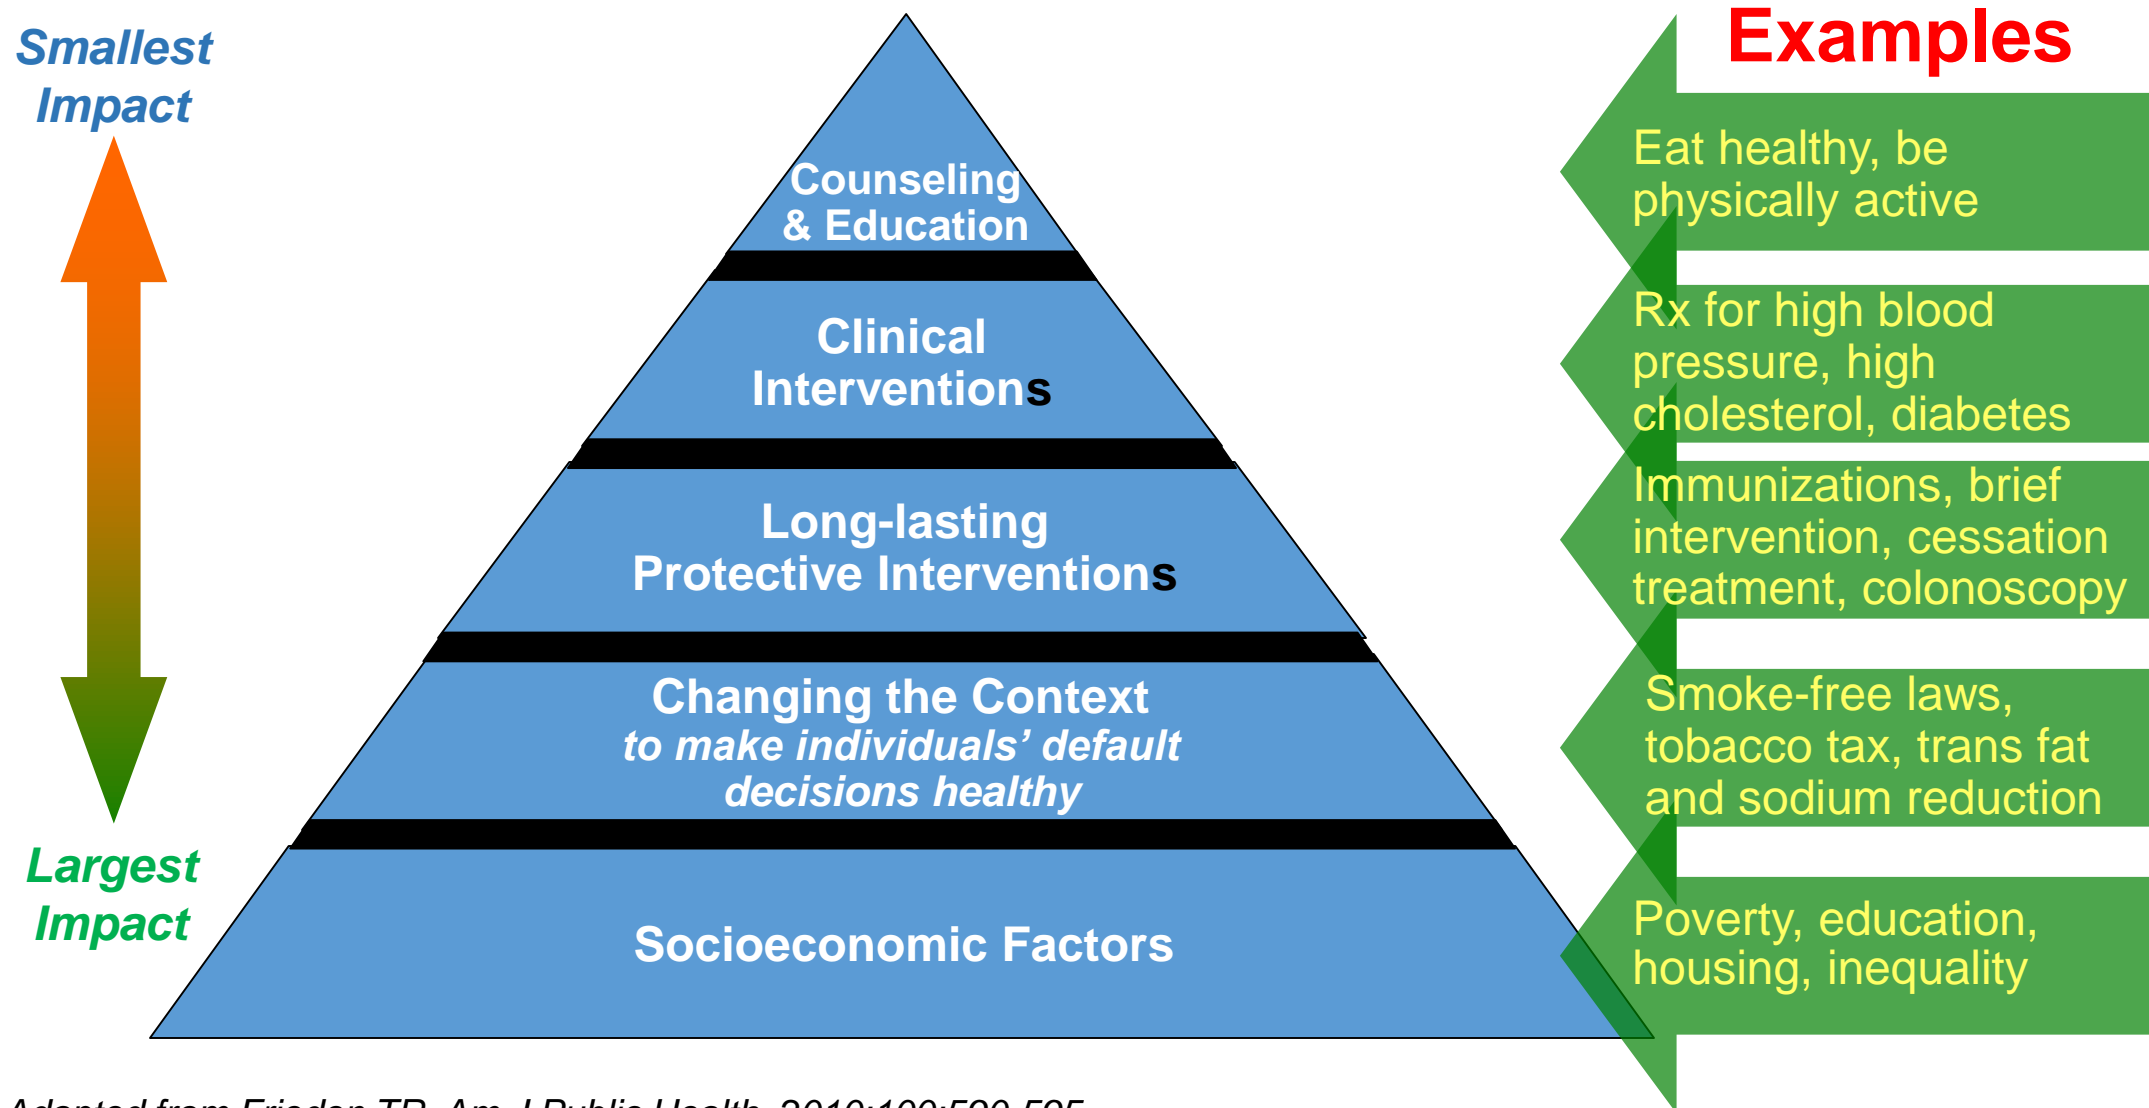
Smallest Impact

Largest Impact

Counseling & Education

Clinical Interventions

Long-lasting Protective Interventions

Changing the Context
*to make individuals' default decisions healthy*

Socioeconomic Factors

Examples

Eat healthy, be physically active

Rx for high blood pressure, high cholesterol, diabetes

Immunizations, brief intervention, cessation treatment, colonoscopy

Smoke-free laws, tobacco tax, trans fat and sodium reduction

Poverty, education, housing, inequality

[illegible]